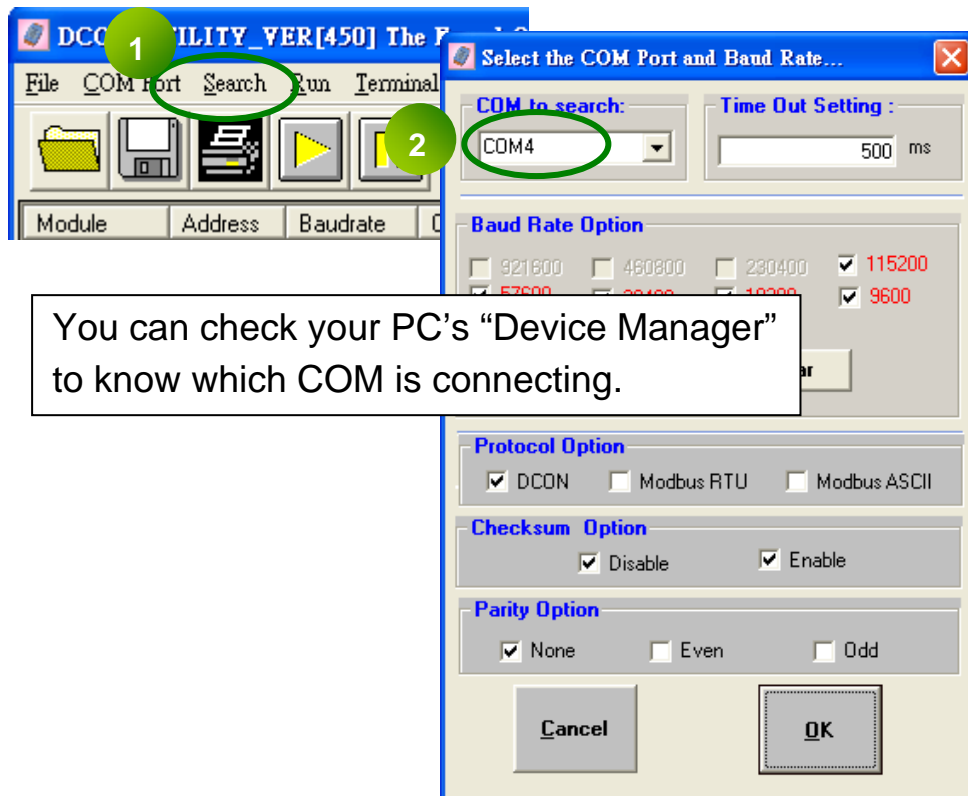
DCO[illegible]ILITY_VER[450] The F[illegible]

File COM Port Search Run Terminal

Module Address Baudrate

1

2

Select the COM Port and Baud Rate...

COM to search:

COM4

Time Out Setting :

500 ms

Baud Rate Option

921600 460800 230400 115200

57600 38400 19200 9600

You can check your PC's "Device Manager" to know which COM is connecting.

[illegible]ar

Protocol Option

DCON Modbus RTU Modbus ASCII

Checksum Option

Disable Enable

Parity Option

None Even Odd

Cancel

OK